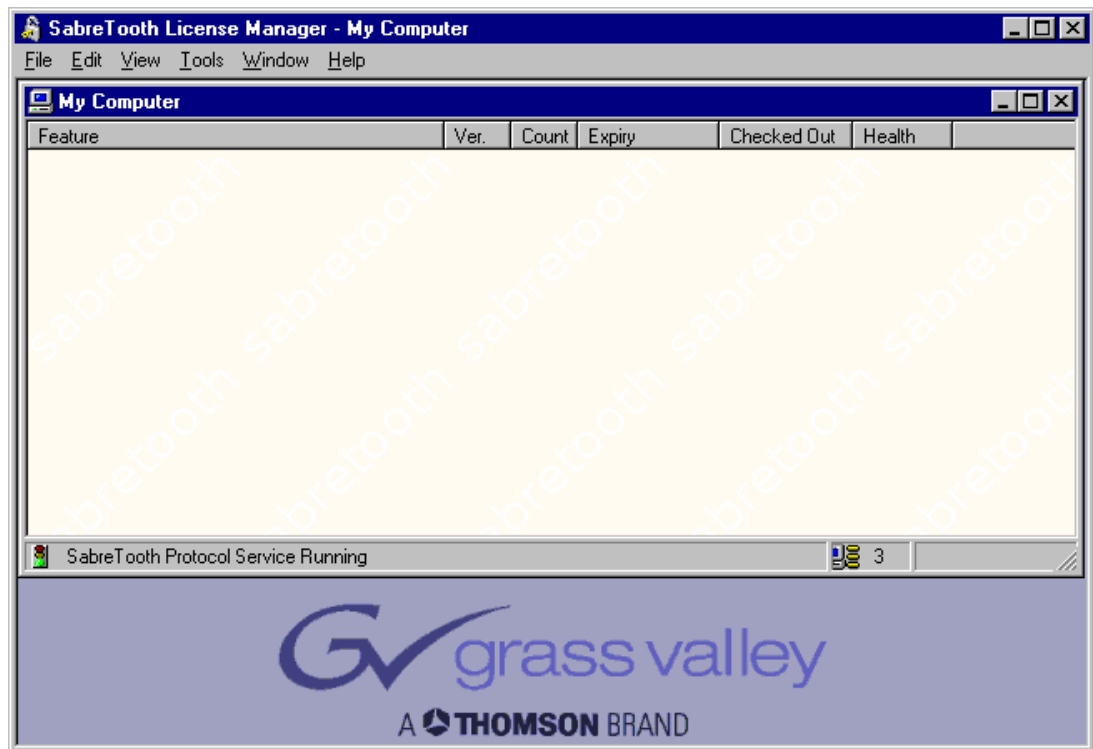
SabreTooth License Manager - My Computer

File Edit View Tools Window Help

My Computer

| Feature | Ver. | Count | Expiry | Checked Out | Health |
|---|---|---|---|---|---|

sabretooth sabretooth sabretooth sabretooth sabretooth
sabretooth sabretooth sabretooth sabretooth sabretooth

SabreTooth Protocol Service Running

3

GV grass valley

A THOMSON BRAND